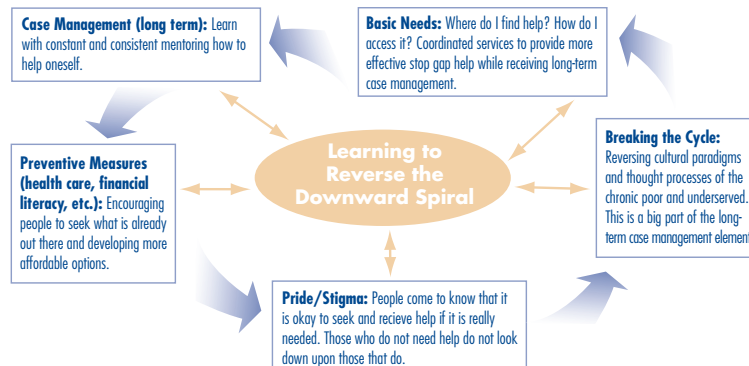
**Case Management (long term):** Learn with constant and consistent mentoring how to help oneself.

**Basic Needs:** Where do I find help? How do I access it? Coordinated services to provide more effective stop gap help while receiving long-term case management.

Learning to Reverse the Downward Spiral

**Breaking the Cycle:** Reversing cultural paradigms and thought processes of the chronic poor and underserved. This is a big part of the long-term case management element

**Preventive Measures (health care, financial literacy, etc.):** Encouraging people to seek what is already out there and developing more affordable options.

**Pride/Stigma:** People come to know that it is okay to seek and recieve help if it is really needed. Those who do not need help do not look down upon those that do.